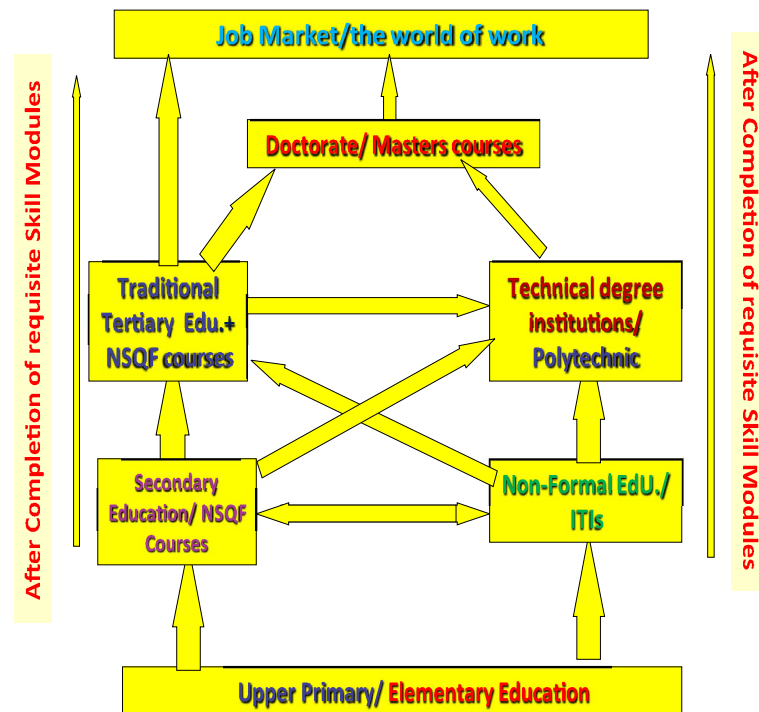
Job Market/the world of work

After Completion of requisite Skill Modules

After Completion of requisite Skill Modules

Doctorate/ Masters courses

Traditional Tertiary Edu.+ NSQF courses

Technical degree institutions/ Polytechnic

Secondary Education/ NSQF Courses

Non-Formal EdU./ ITIs

Upper Primary/ Elementary Education